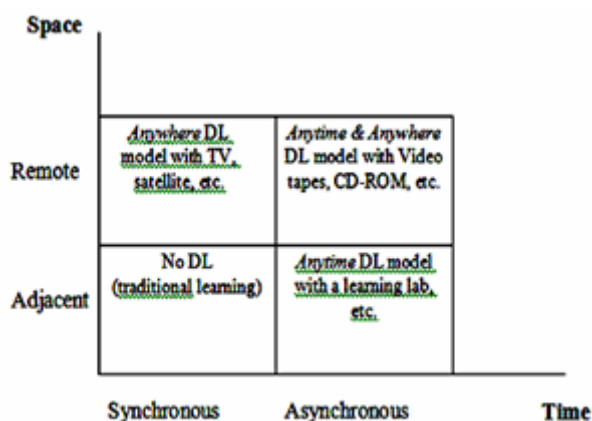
Space

Remote

Adjacent

*Anywhere* DL model with TV, satellite, etc.

*Anytime & Anywhere* DL model with Video tapes, CD-ROM, etc.

No DL (traditional learning)

*Anytime* DL model with a learning lab, etc.

Synchronous

Asynchronous

Time